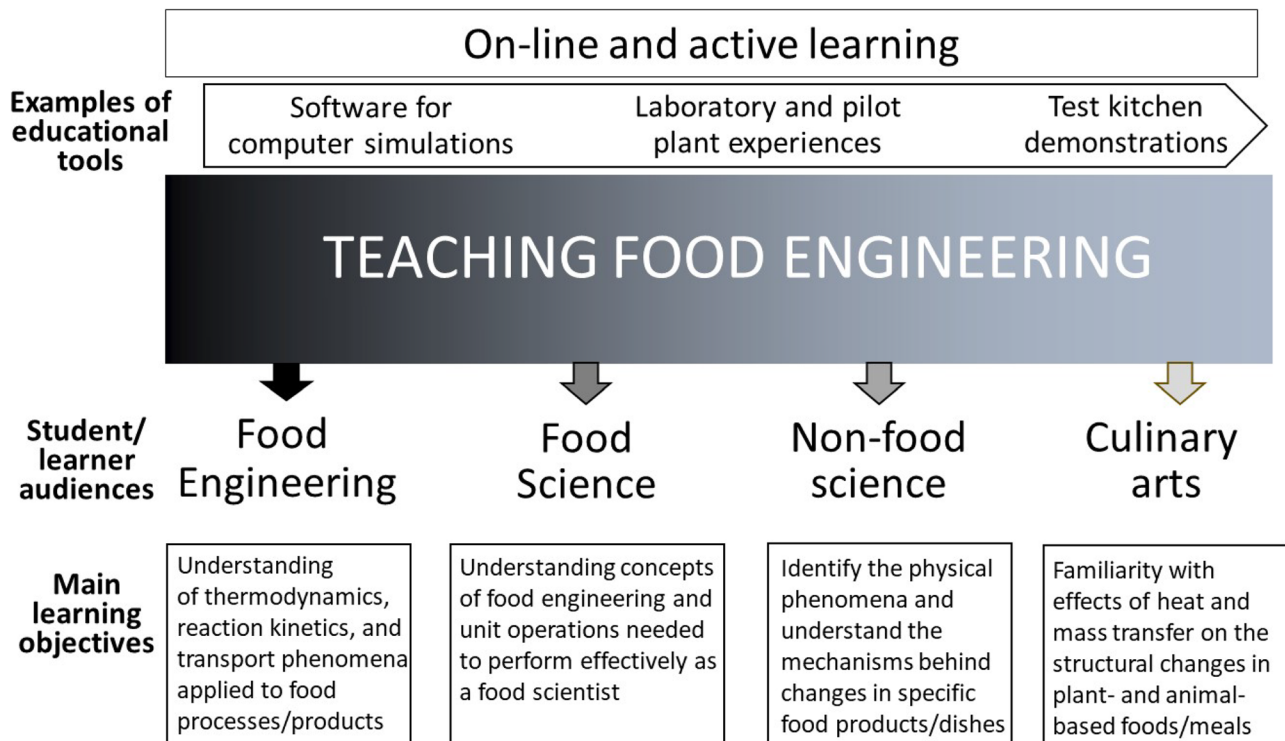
On-line and active learning

Examples of educational tools

Software for computer simulations

Laboratory and pilot plant experiences

Test kitchen demonstrations

TEACHING FOOD ENGINEERING

Student/ learner audiences

Food Engineering

Food Science

Non-food science

Culinary arts

Main learning objectives

Understanding of thermodynamics, reaction kinetics, and transport phenomena applied to food processes/products

Understanding concepts of food engineering and unit operations needed to perform effectively as a food scientist

Identify the physical phenomena and understand the mechanisms behind changes in specific food products/dishes

Familiarity with effects of heat and mass transfer on the structural changes in plant- and animal-based foods/meals